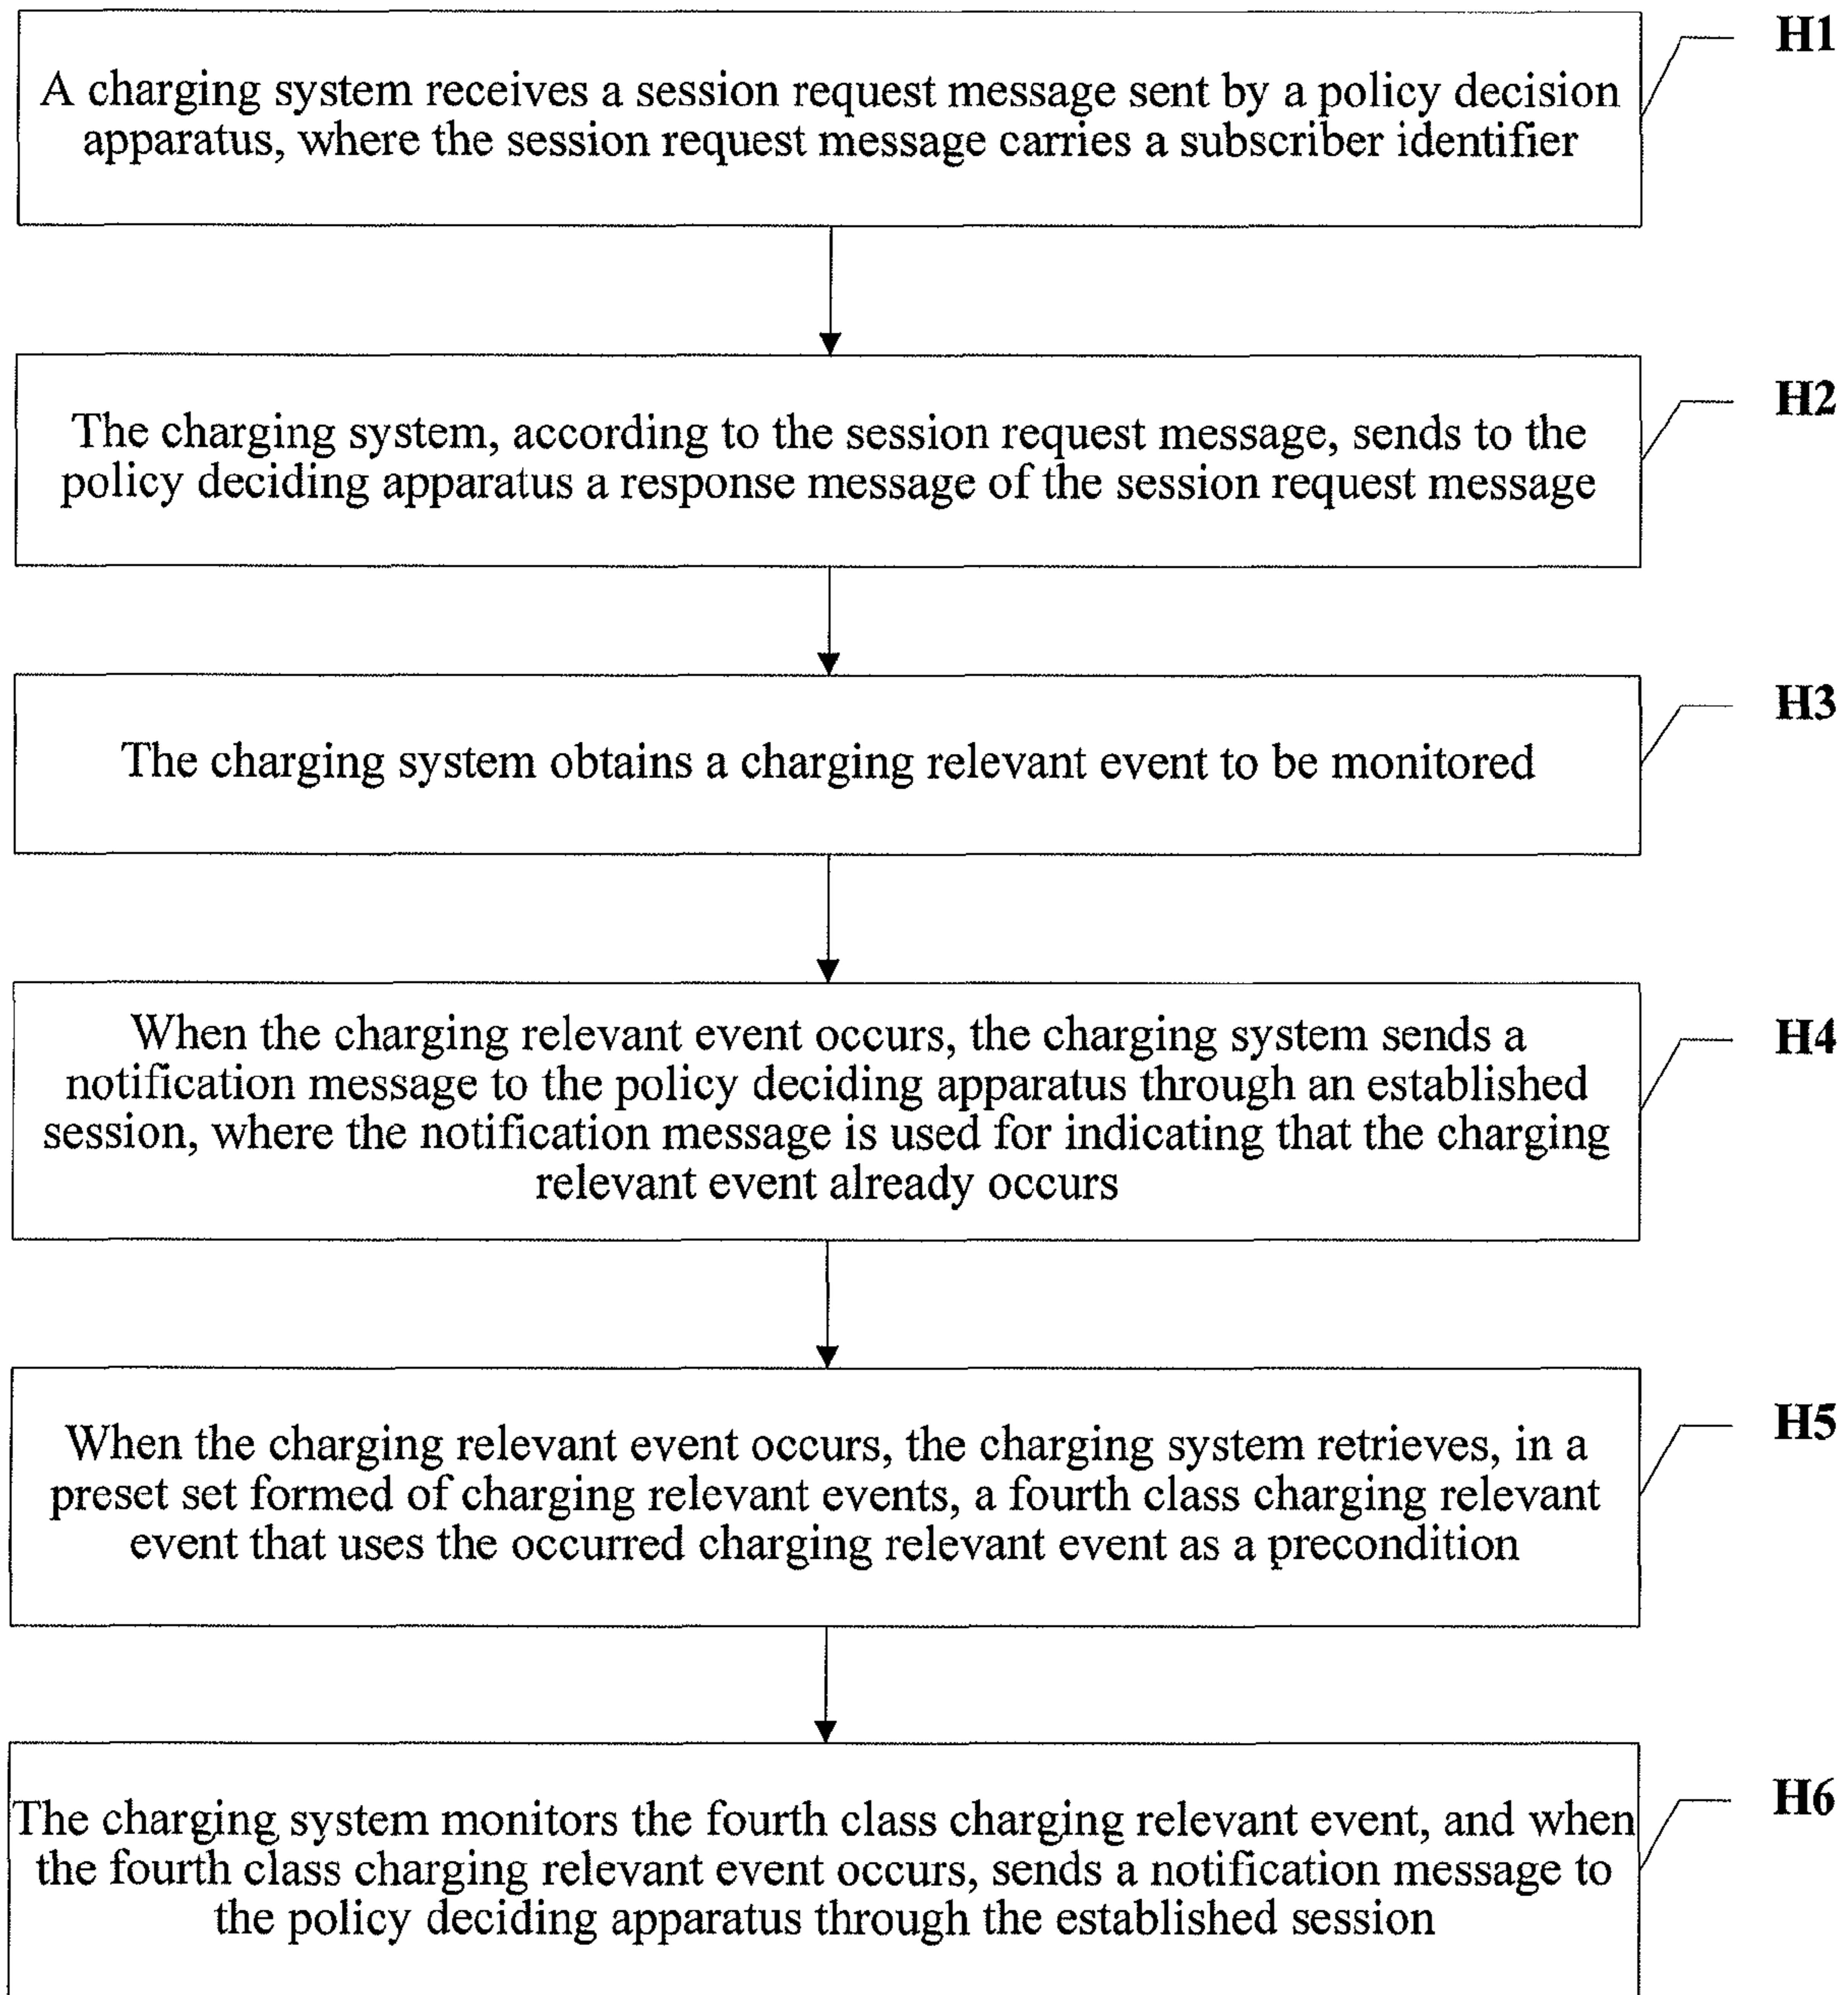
A charging system receives a session request message sent by a policy decision apparatus, where the session request message carries a subscriber identifier

H1

The charging system, according to the session request message, sends to the policy deciding apparatus a response message of the session request message

H2

The charging system obtains a charging relevant event to be monitored

H3

When the charging relevant event occurs, the charging system sends a notification message to the policy deciding apparatus through an established session, where the notification message is used for indicating that the charging relevant event already occurs

H4

When the charging relevant event occurs, the charging system retrieves, in a preset set formed of charging relevant events, a fourth class charging relevant event that uses the occurred charging relevant event as a precondition

H5

The charging system monitors the fourth class charging relevant event, and when the fourth class charging relevant event occurs, sends a notification message to the policy deciding apparatus through the established session

H6